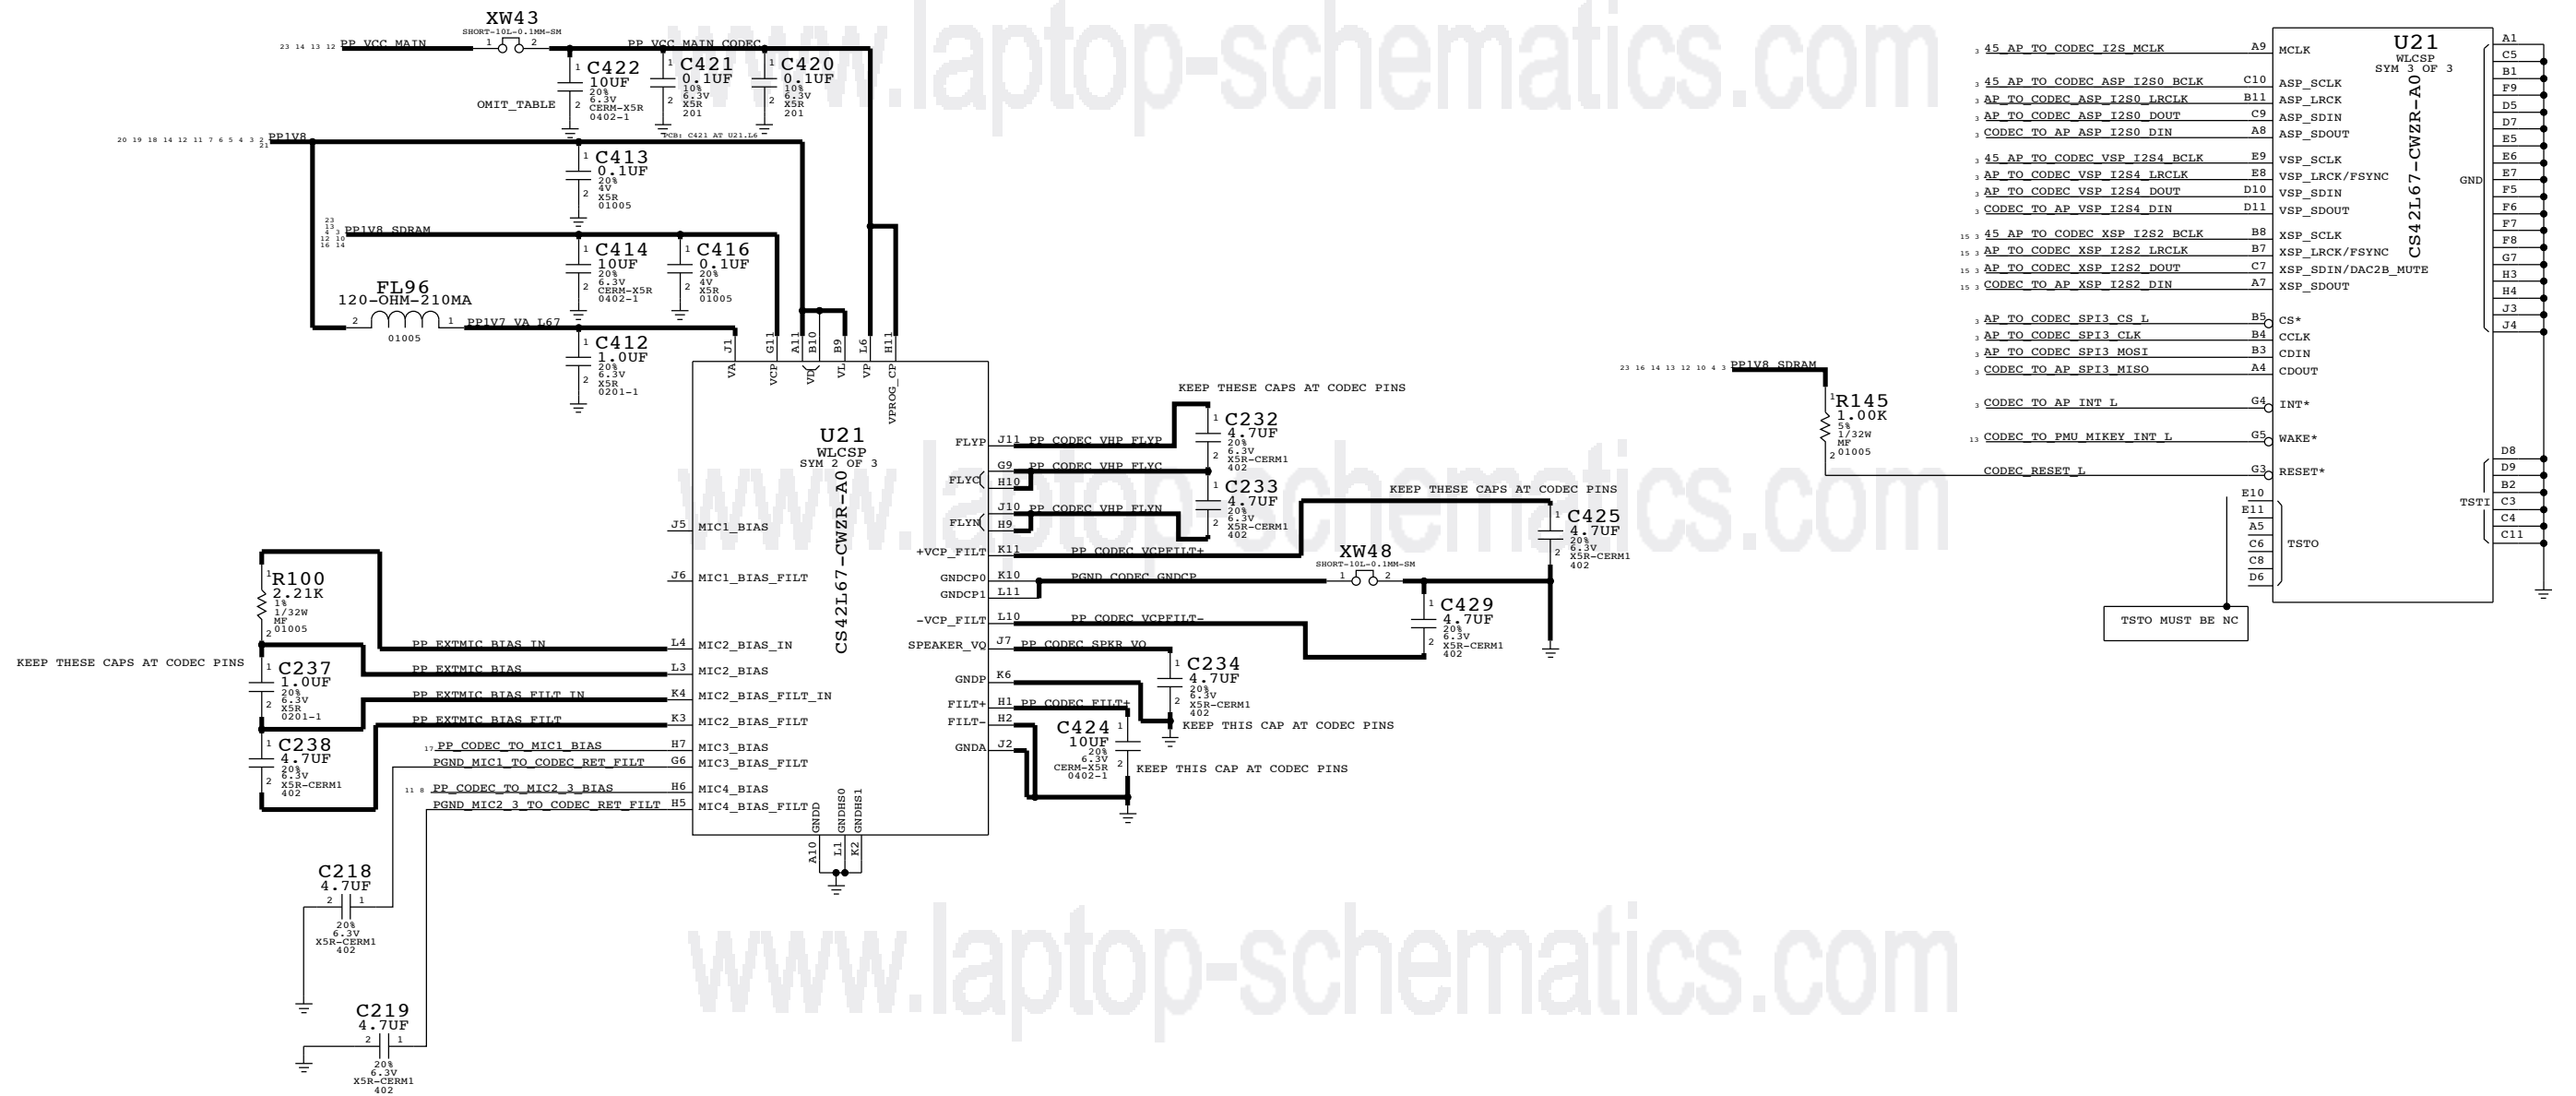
XW43
SHORT-10L-0.1MM-SM
23 14 13 12 PP_VCC_MAIN
1 2
PP_VCC_MAIN_CODEC
C422
10UF
20%
6.3V
CERM-X5R
0402-1
OMIT_TABLE
C421
0.1UF
10%
6.3V
X5R
201
PCB: C421 AT U21.L6
C420
0.1UF
10%
6.3V
X5R
201

20 19 18 14 12 11 7 6 5 4 3 2 PP1V8
21
C413
0.1UF
20%
4V
X5R
01005

23 13 4 3 12 10 16 14 PP1V8_SDRAM
C414
10UF
20%
6.3V
CERM-X5R
0402-1
C416
0.1UF
20%
4V
X5R
01005

FL96
120-OHM-210MA
2 1
01005
PP1V7_VA_L67
C412
1.0UF
20%
6.3V
X5R
0201-1

J1 G11 A11 B10 B9 L6 H11
VA VCP VD VL VP VPROG_CP

U21
WLCSP
SYM 2 OF 3
CS42L67-CWZR-A0

KEEP THESE CAPS AT CODEC PINS
FLYP J11 PP_CODEC_VHP_FLYP
C232
4.7UF
20%
6.3V
X5R-CERM1
402
G9 PP_CODEC_VHP_FLYC
FLYC H10
C233
4.7UF
20%
6.3V
X5R-CERM1
402
J10 PP_CODEC_VHP_FLYN
FLYN H9
KEEP THESE CAPS AT CODEC PINS
C425
4.7UF
20%
6.3V
X5R-CERM1
402
+VCP_FILT K11 PP_CODEC_VCPFILT+
XW48
SHORT-10L-0.1MM-SM
GNDCP0 K10 PGND_CODEC_GNDCP
GNDCP1 L11
C429
4.7UF
20%
6.3V
X5R-CERM1
402
-VCP_FILT L10 PP_CODEC_VCPFILT-
SPEAKER_VQ J7 PP_CODEC_SPKR_VQ
C234
4.7UF
20%
6.3V
X5R-CERM1
402
GNDP K6
KEEP THIS CAP AT CODEC PINS
FILT+ H1 PP_CODEC_FILT+
FILT- H2
C424
10UF
20%
6.3V
CERM-X5R
0402-1
GNDA J2
KEEP THIS CAP AT CODEC PINS

J5 MIC1_BIAS
J6 MIC1_BIAS_FILT
R100
2.21K
1%
1/32W
MF
01005
PP_EXTMIC_BIAS_IN L4 MIC2_BIAS_IN
KEEP THESE CAPS AT CODEC PINS
C237
1.0UF
20%
6.3V
X5R
0201-1
PP_EXTMIC_BIAS L3 MIC2_BIAS
PP_EXTMIC_BIAS_FILT_IN K4 MIC2_BIAS_FILT_IN
PP_EXTMIC_BIAS_FILT K3 MIC2_BIAS_FILT
C238
4.7UF
20%
6.3V
X5R-CERM1
402
17 PP_CODEC_TO_MIC1_BIAS H7 MIC3_BIAS
PGND_MIC1_TO_CODEC_RET_FILT G6 MIC3_BIAS_FILT
11 8 PP_CODEC_TO_MIC2_3_BIAS H6 MIC4_BIAS
PGND_MIC2_3_TO_CODEC_RET_FILT H5 MIC4_BIAS_FILT
GNDD GNDHS0 GNDHS1
A10 L1 K2

C218
4.7UF
20%
6.3V
X5R-CERM1
402
C219
4.7UF
20%
6.3V
X5R-CERM1
402

U21
WLCSP
SYM 3 OF 3
CS42L67-CWZR-A0
3 45_AP_TO_CODEC_I2S_MCLK A9 MCLK
3 45_AP_TO_CODEC_ASP_I2S0_BCLK C10 ASP_SCLK
3 AP_TO_CODEC_ASP_I2S0_LRCLK B11 ASP_LRCK
3 AP_TO_CODEC_ASP_I2S0_DOUT C9 ASP_SDIN
3 CODEC_TO_AP_ASP_I2S0_DIN A8 ASP_SDOUT
3 45_AP_TO_CODEC_VSP_I2S4_BCLK E9 VSP_SCLK
3 AP_TO_CODEC_VSP_I2S4_LRCLK E8 VSP_LRCK/FSYNC
3 AP_TO_CODEC_VSP_I2S4_DOUT D10 VSP_SDIN
3 CODEC_TO_AP_VSP_I2S4_DIN D11 VSP_SDOUT
15 3 45_AP_TO_CODEC_XSP_I2S2_BCLK B8 XSP_SCLK
15 3 AP_TO_CODEC_XSP_I2S2_LRCLK B7 XSP_LRCK/FSYNC
15 3 AP_TO_CODEC_XSP_I2S2_DOUT C7 XSP_SDIN/DAC2B_MUTE
15 3 CODEC_TO_AP_XSP_I2S2_DIN A7 XSP_SDOUT
3 AP_TO_CODEC_SPI3_CS_L B5 CS*
3 AP_TO_CODEC_SPI3_CLK B4 CCLK
3 AP_TO_CODEC_SPI3_MOSI B3 CDIN
3 CODEC_TO_AP_SPI3_MISO A4 CDOUT
23 16 14 13 12 10 4 3 PP1V8_SDRAM
R145
1.00K
5%
1/32W
MF
01005
3 CODEC_TO_AP_INT_L G4 INT*
13 CODEC_TO_PMU_MIKEY_INT_L G5 WAKE*
CODEC_RESET_L G3 RESET*
GND
A1 C5 B1 F9 D5 D7 E5 E6 E7 F5 F6 F7 F8 G7 H3 H4 J3 J4
D8 D9 B2 C3 C4 C11
TSTI
E10 E11 A5 C6 C8 D6
TSTO
TSTO MUST BE NC

www.laptop-schematics.com
www.laptop-schematics.com
www.laptop-schematics.com